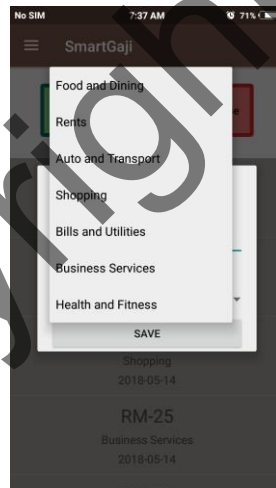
No SIM
7:37 AM
71%

SmartGaji

Food and Dining
Rents
Auto and Transport
Shopping
Bills and Utilities
Business Services
Health and Fitness

SAVE

Shopping
2018-05-14

RM-25
Business Services
2018-05-14